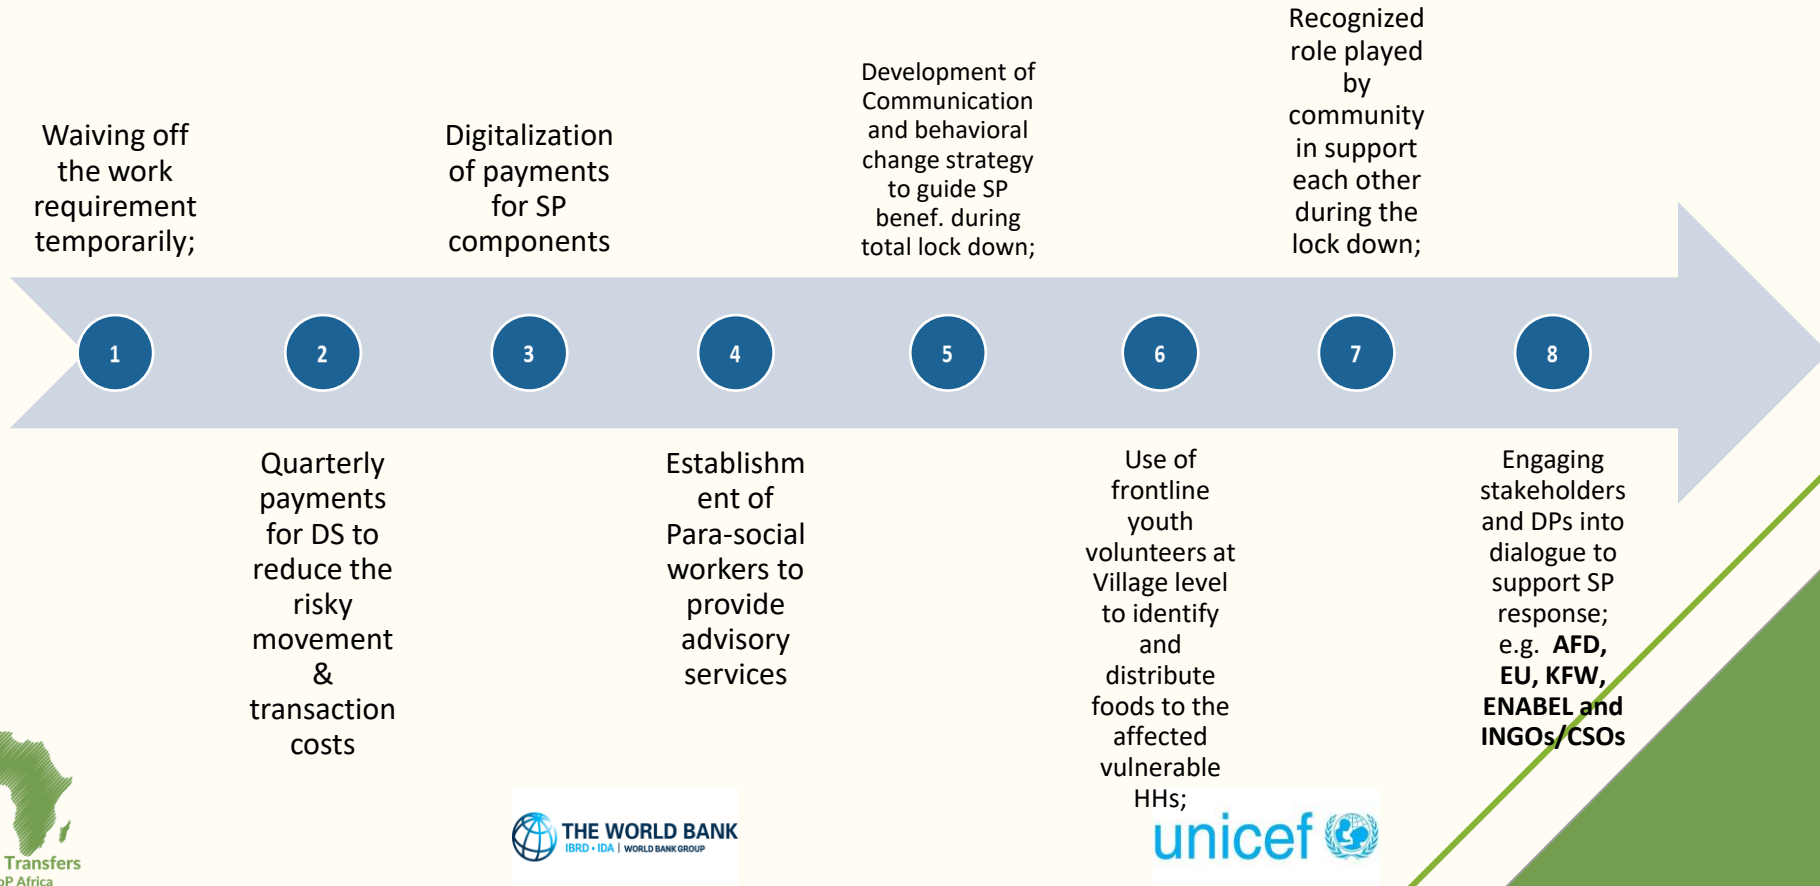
Waiving off the work requirement temporarily;

Digitalization of payments for SP components

Development of Communication and behavioral change strategy to guide SP benef. during total lock down;

Recognized role played by community in support each other during the lock down;

1

2

3

4

5

6

7

8

Quarterly payments for DS to reduce the risky movement & transaction costs

Establishment of Para-social workers to provide advisory services

Use of frontline youth volunteers at Village level to identify and distribute foods to the affected vulnerable HHs;

Engaging stakeholders and DPs into dialogue to support SP response; e.g. **AFD, EU, KFW, ENABEL and INGOs/CSOs**

Transfers
P Africa

THE WORLD BANK
IBRD • IDA | WORLD BANK GROUP

unicef